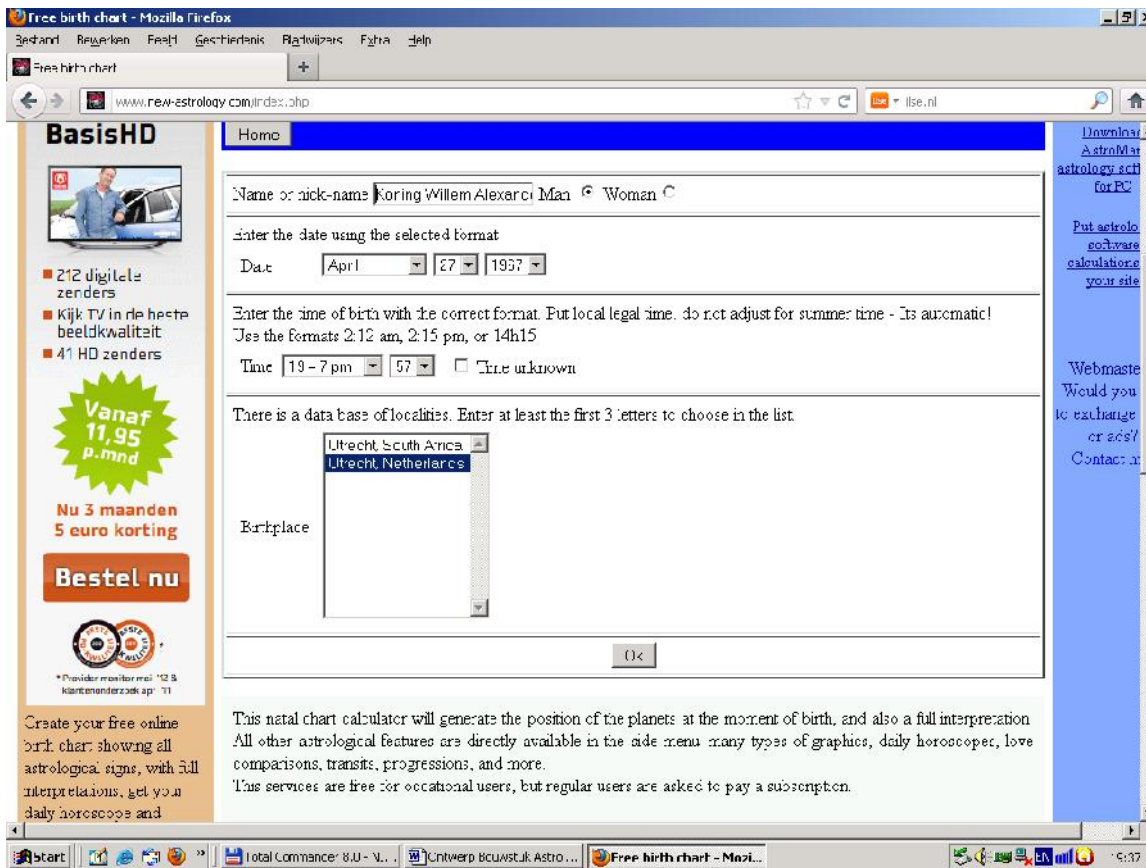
Free birth chart - Mozilla Firefox

Bestand Bewerken Beeld Geschiedenis Bladwijzers Extra Help

Free birth chart

www.new-astrology.com/index.php

ilse.nl

BasisHD

■ 212 digitale zenders
■ Kijk TV in de beste beeldkwaliteit
■ 41 HD zenders

Vanaf 11,95 p.mnd

Nu 3 maanden 5 euro korting

Bestel nu

* Provider monitor mei '12 & klantenonderzoek apr '11

Create your free online birth chart showing all astrological signs, with full interpretations, get your daily horoscope and

Home

Name or nick-name Koning Willem Alexande Man Woman

Enter the date using the selected format

Date April 27 1967

Enter the time of birth with the correct format. Put local legal time. do not adjust for summer time - Its automatic!
Use the formats 2:12 am, 2:15 pm, or 14h15

Time 19 - 7 pm 57 Time unknown

There is a data base of localities. Enter at least the first 3 letters to choose in the list.

Birthplace Utrecht, South Africa
Utrecht, Netherlands

Ok

This natal chart calculator will generate the position of the planets at the moment of birth, and also a full interpretation
All other astrological features are directly available in the side menu: many types of graphics, daily horoscopes, love comparisons, transits, progressions, and more.
This services are free for occational users, but regular users are asked to pay a subscription.

Download AstroMar astrology soft for PC

Put astrolo software calculations your site

Webmaste Would you to exchange or ads? Contact m

Start | Total Commander 8.0 - N... | Ontwerp Bouwstuk Astro... | Free birth chart - Mozi...